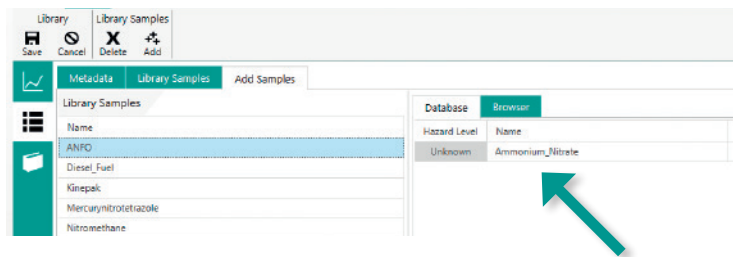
Library
Save Cancel

Library Samples
Delete Add

Metadata
Library Samples
Add Samples

Library Samples

| Name |
|---|
| ANFO |
| Diesel_Fuel |
| Kinepak |
| Mercurynitrotetrazole |
| Nitromethane |

Database
Browser

| Hazard Level | Name |
|---|---|
| Unknown | Ammonium_Nitrate |